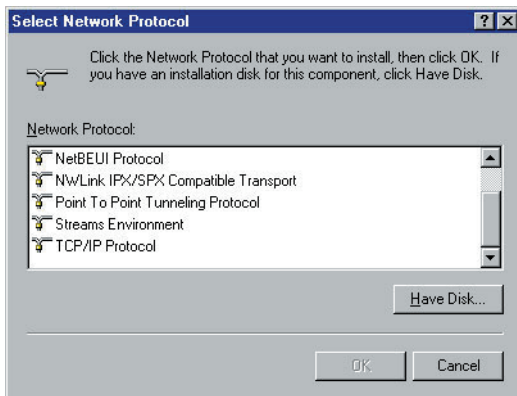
Select Network Protocol

?

X

Click the Network Protocol that you want to install, then click OK. If you have an installation disk for this component, click Have Disk.

Network Protocol:

NetBEUI Protocol
NWLink IPX/SPX Compatible Transport
Point To Point Tunneling Protocol
Streams Environment
TCP/IP Protocol

Have Disk...

OK

Cancel